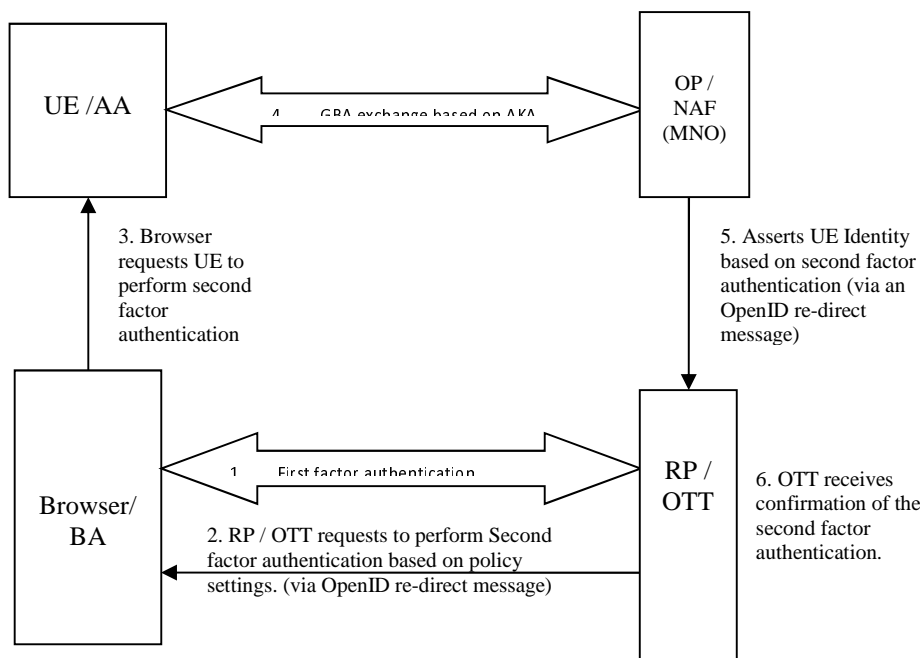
UE /AA

4. GBA exchange based on AKA

OP / NAF (MNO)

3. Browser requests UE to perform second factor authentication

5. Asserts UE Identity based on second factor authentication (via an OpenID re-direct message)

Browser/ BA

1. First factor authentication

RP / OTT

6. OTT receives confirmation of the second factor authentication.

2. RP / OTT requests to perform Second factor authentication based on policy settings. (via OpenID re-direct message)